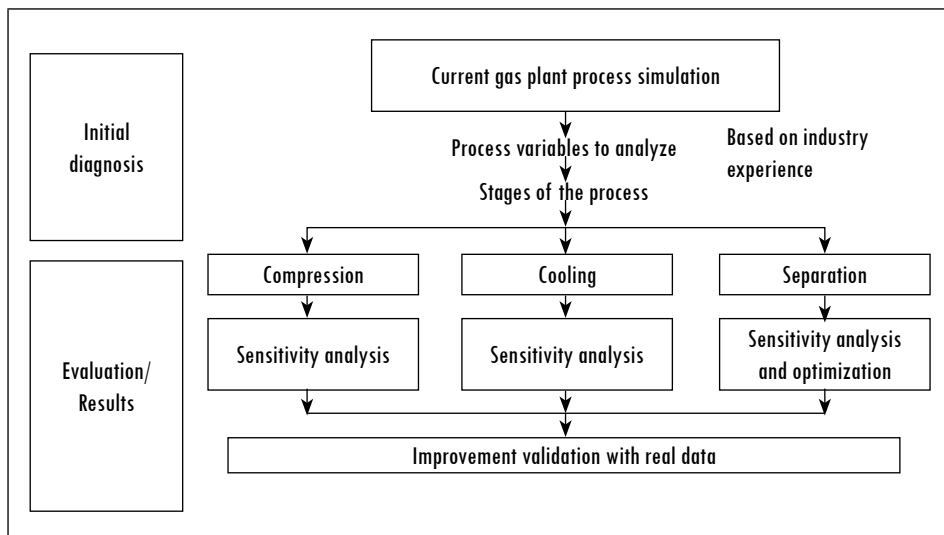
Initial diagnosis

Current gas plant process simulation

Process variables to analyze

Based on industry experience

Stages of the process

Evaluation/ Results

Compression

Cooling

Separation

Sensitivity analysis

Sensitivity analysis

Sensitivity analysis and optimization

Improvement validation with real data